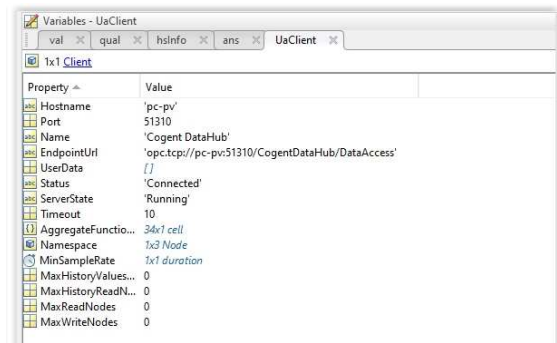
Variables - UaClient

val × qual × hsInfo × ans × UaClient ×

1x1 Client

| Property | Value |
|---|---|
| Hostname | 'pc-pv' |
| Port | 51310 |
| Name | 'Cogent DataHub' |
| EndpointUrl | 'opc.tcp://pc-pv:51310/CogentDataHub/DataAccess' |
| UserData | [] |
| Status | 'Connected' |
| ServerState | 'Running' |
| Timeout | 10 |
| AggregateFunctio... | 34x1 cell |
| Namespace | 1x3 Node |
| MinSampleRate | 1x1 duration |
| MaxHistoryValues... | 0 |
| MaxHistoryReadN... | 0 |
| MaxReadNodes | 0 |
| MaxWriteNodes | 0 |